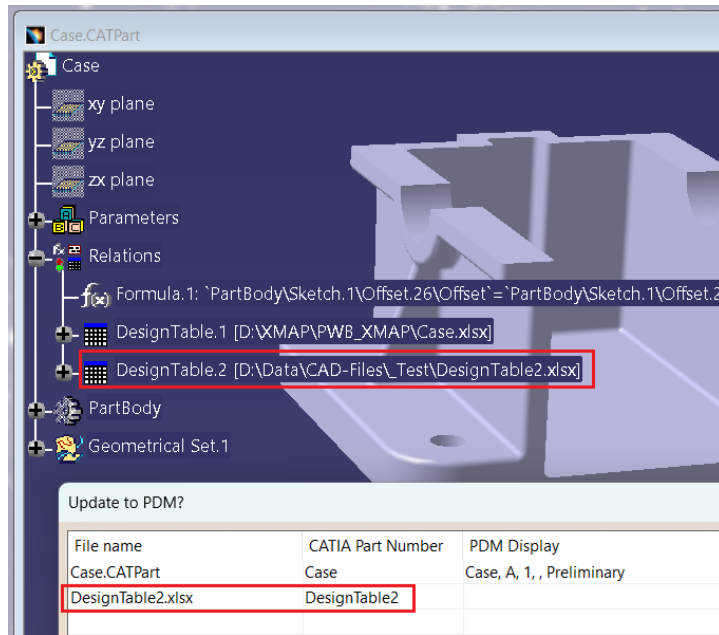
Case.CATPart

Case

xy plane

yz plane

zx plane

Parameters

Relations

Formula.1: `PartBody\Sketch.1\Offset.26\Offset`=`PartBody\Sketch.1\Offset.2

DesignTable.1 [D:\XMAP\PWB_XMAP\Case.xlsx]

DesignTable.2 [D:\Data\CAD-Files\_Test\DesignTable2.xlsx]

PartBody

Geometrical Set.1

Update to PDM?

| File name | CATIA Part Number | PDM Display |
|---|---|---|
| Case.CATPart | Case | Case, A, 1, , Preliminary |
| DesignTable2.xlsx | DesignTable2 | |
| | | |